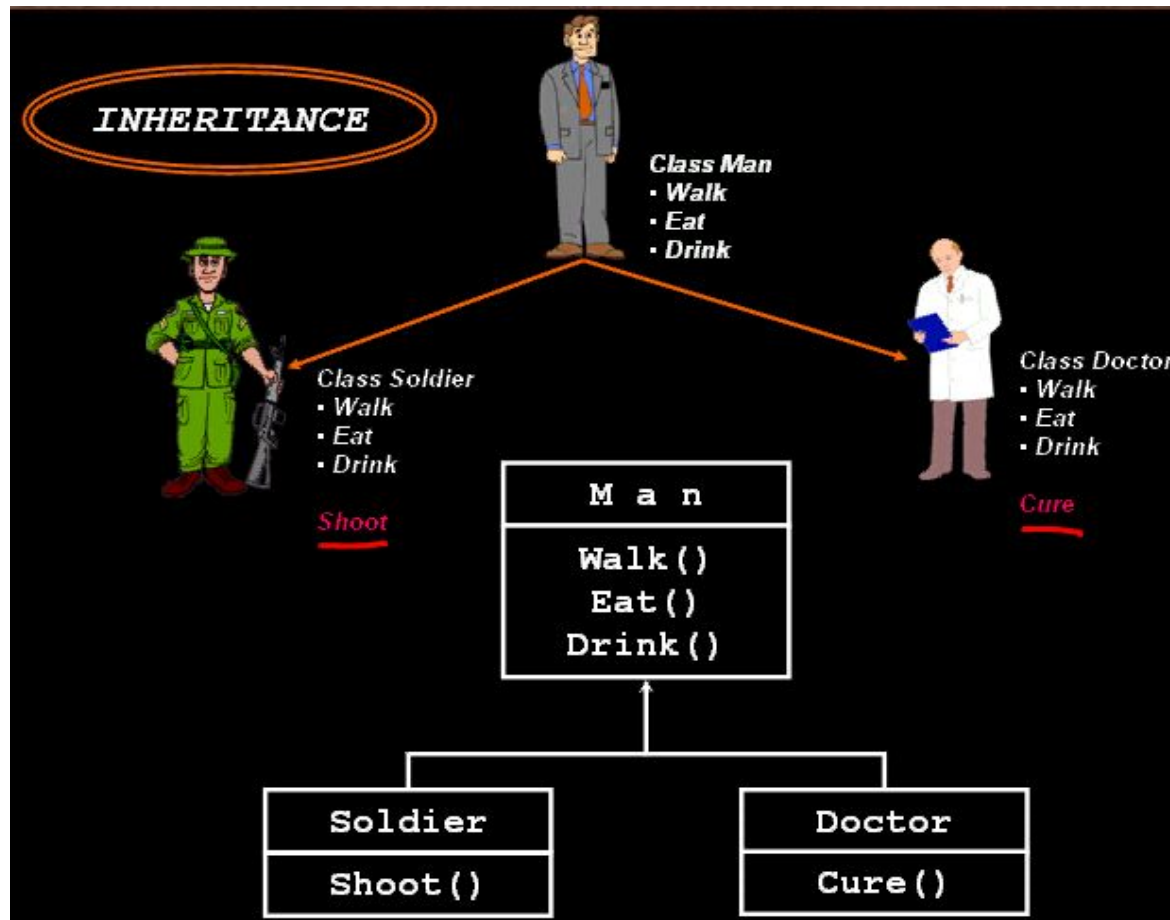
INHERITANCE

Class Man
▪ Walk
▪ Eat
▪ Drink

Class Soldier
▪ Walk
▪ Eat
▪ Drink

Shoot

Class Doctor
▪ Walk
▪ Eat
▪ Drink

Cure

| Man |
|---|
| Walk() Eat() Drink() |

| Soldier |
|---|
| Shoot() |

| Doctor |
|---|
| Cure() |